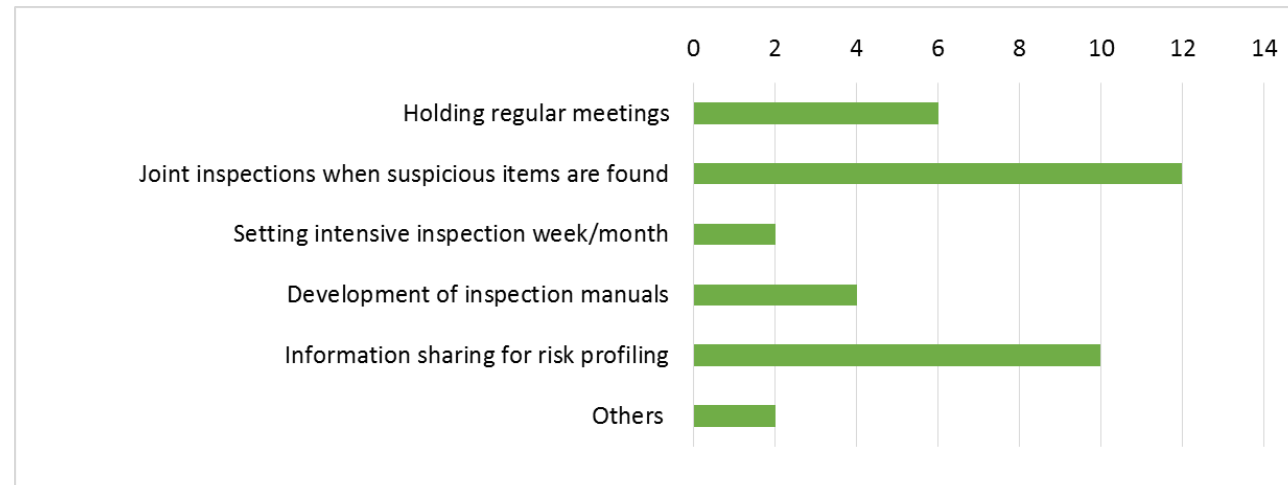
0 2 4 6 8 10 12 14

Holding regular meetings

Joint inspections when suspicious items are found

Setting intensive inspection week/month

Development of inspection manuals

Information sharing for risk profiling

Others